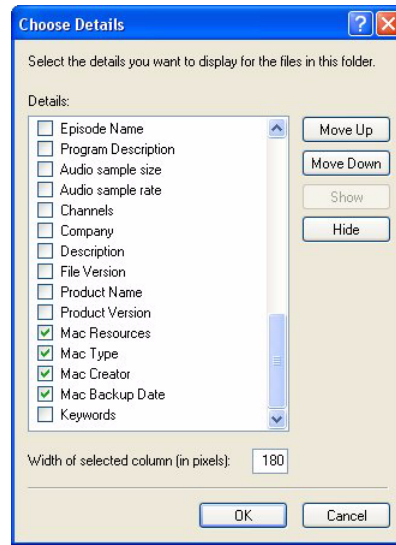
Choose Details

Select the details you want to display for the files in this folder.

Details:

Episode Name
Program Description
Audio sample size
Audio sample rate
Channels
Company
Description
File Version
Product Name
Product Version
Mac Resources
Mac Type
Mac Creator
Mac Backup Date
Keywords

Move Up
Move Down
Show
Hide

Width of selected column (in pixels): 180

OK
Cancel